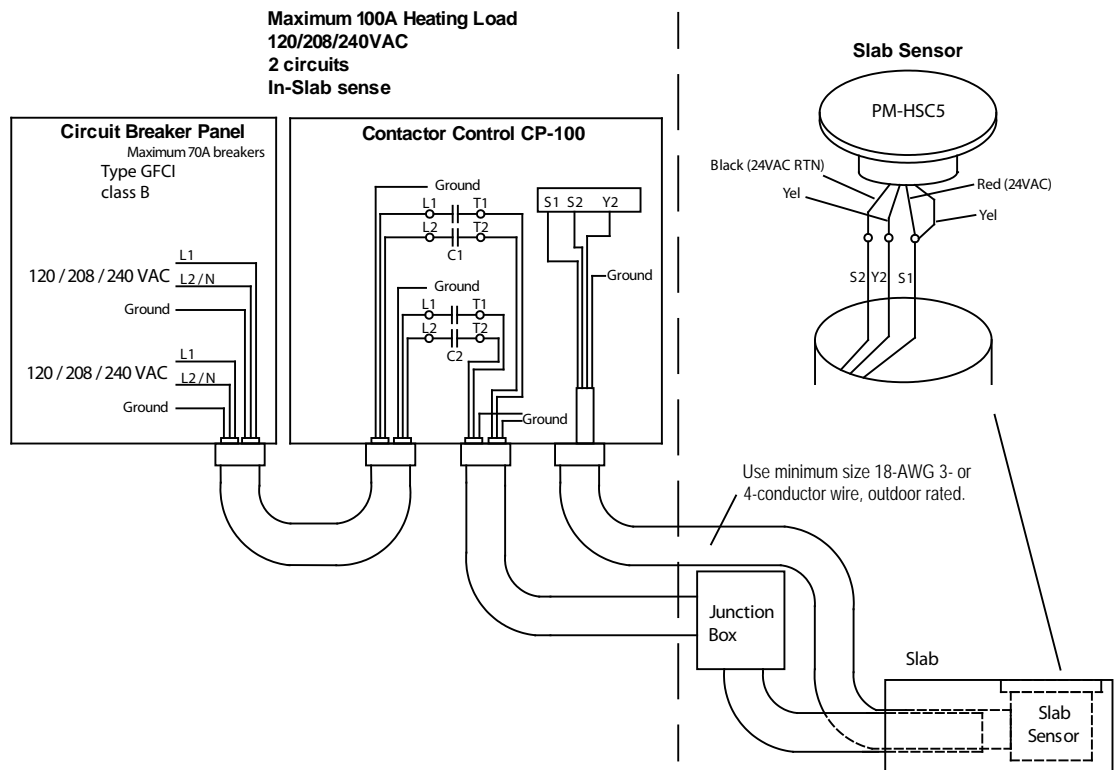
Maximum 100A Heating Load
120/208/240VAC
2 circuits
In-Slab sense

Slab Sensor

PM-HSC5

Black (24VAC RTN)
Yel
Red (24VAC)
Yel

S2 Y2 S1

Circuit Breaker Panel
Maximum 70A breakers
Type GFCI
class B

L1
120 / 208 / 240 VAC
L2 / N
Ground

L1
120 / 208 / 240 VAC
L2 / N
Ground

Contactor Control CP-100

Ground
L1 T1
L2 T2
C1

Ground
L1 T1
L2 T2
C2

S1 S2 Y2

Ground

Ground

Use minimum size 18-AWG 3- or 4-conductor wire, outdoor rated.

Junction Box

Slab

Slab Sensor